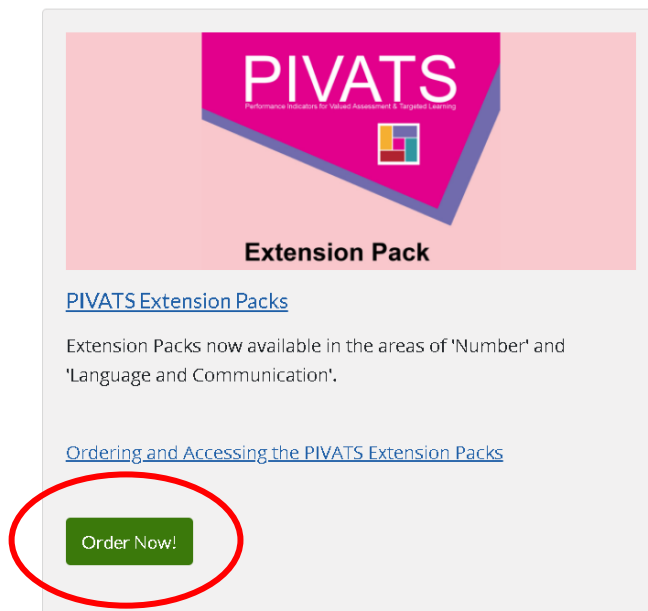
PIVATS

Performance Indicators for Valued Assessment & Targeted Learning

Extension Pack

PIVATS Extension Packs

Extension Packs now available in the areas of 'Number' and 'Language and Communication'.

Ordering and Accessing the PIVATS Extension Packs

Order Now!